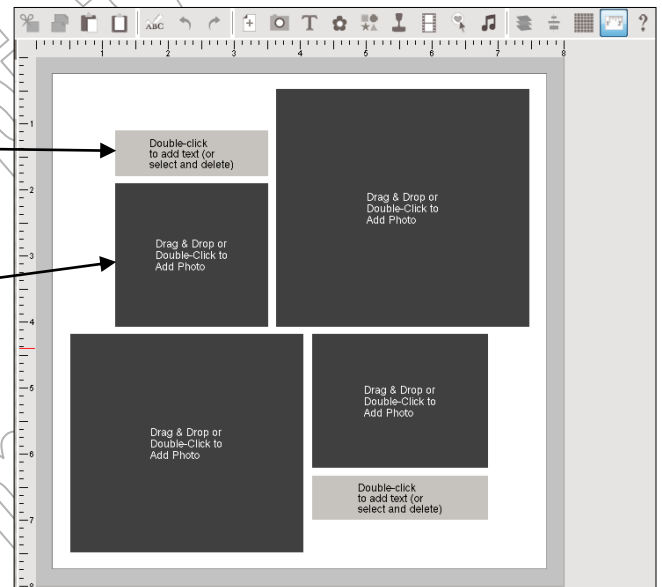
?

1 2 3 4 5 6 7 8

1
2
3
4
5
6
7
8

Double-click to add text (or select and delete)

Drag & Drop or Double-Click to Add Photo

Drag & Drop or Double-Click to Add Photo

Drag & Drop or Double-Click to Add Photo

Drag & Drop or Double-Click to Add Photo

Double-click to add text (or select and delete)